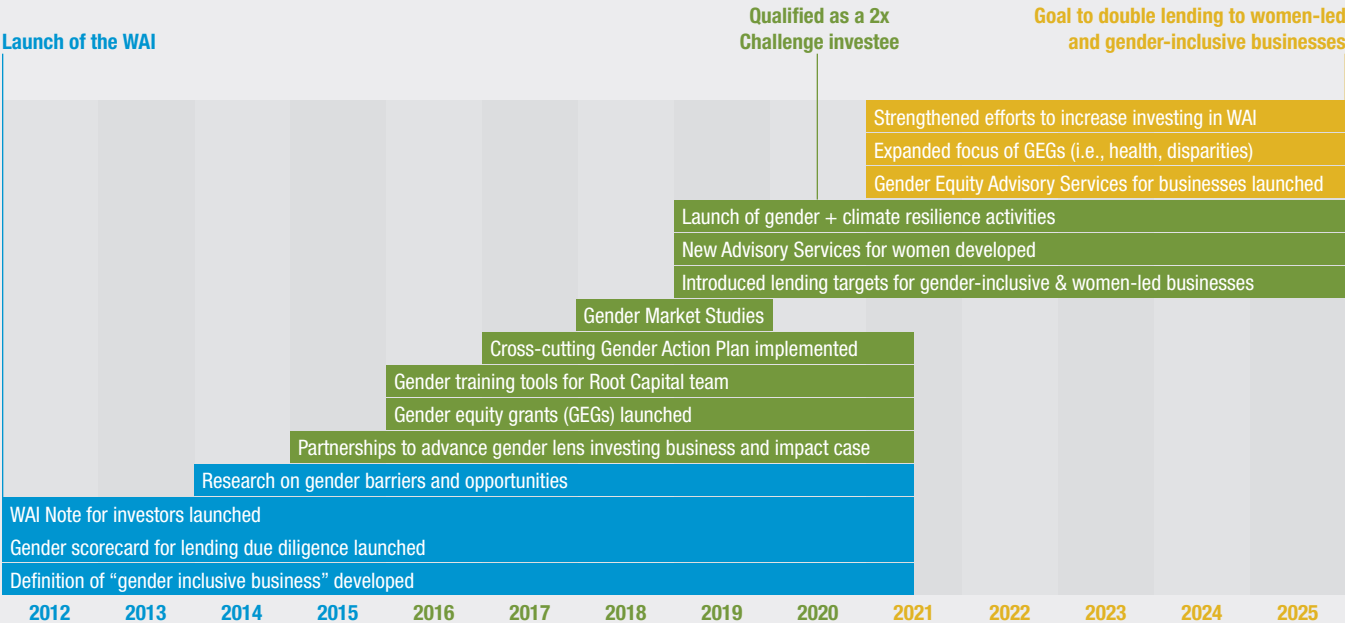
Launch of the WAI

Qualified as a 2x Challenge investee

Goal to double lending to women-led and gender-inclusive businesses

Strengthened efforts to increase investing in WAI

Expanded focus of GEGs (i.e., health, disparities)

Gender Equity Advisory Services for businesses launched

Launch of gender + climate resilience activities

New Advisory Services for women developed

Introduced lending targets for gender-inclusive & women-led businesses

Gender Market Studies

Cross-cutting Gender Action Plan implemented

Gender training tools for Root Capital team

Gender equity grants (GEGs) launched

Partnerships to advance gender lens investing business and impact case

Research on gender barriers and opportunities

WAI Note for investors launched

Gender scorecard for lending due diligence launched

Definition of "gender inclusive business" developed

2012 2013 2014 2015 2016 2017 2018 2019 2020 2021 2022 2023 2024 2025